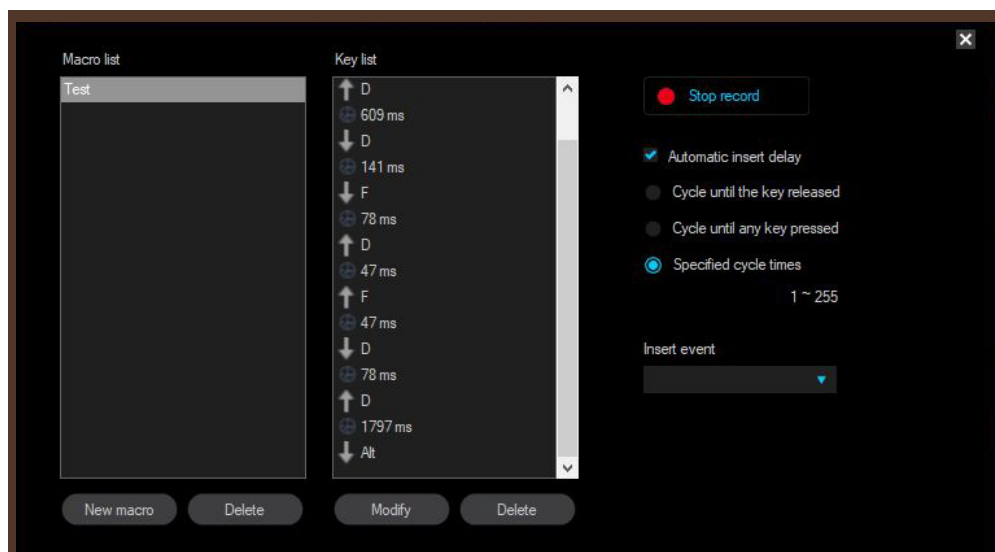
Macro list

Test

Key list

D
609 ms
D
141 ms
F
78 ms
D
47 ms
F
47 ms
D
78 ms
D
1797 ms
Alt

Stop record

Automatic insert delay

Cycle until the key released

Cycle until any key pressed

Specified cycle times

1 ~ 255

Insert event

New macro

Delete

Modify

Delete